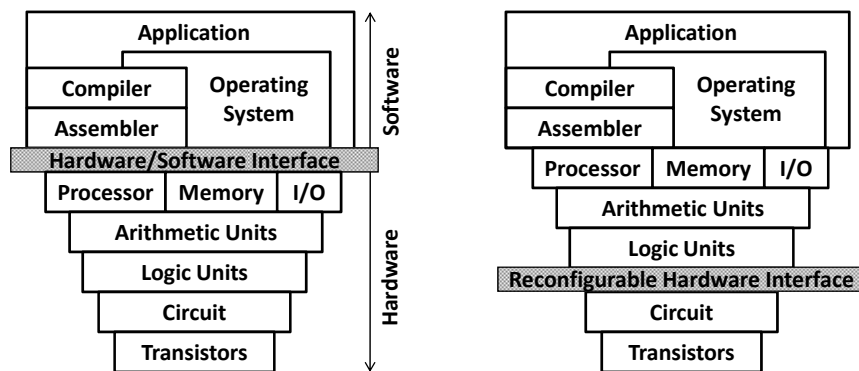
Application

Compiler

Operating System

Assembler

Software

Hardware/Software Interface

Processor | Memory | I/O

Arithmetic Units

Logic Units

Circuit

Transistors

Hardware

Application

Compiler

Operating System

Assembler

Processor | Memory | I/O

Arithmetic Units

Logic Units

Reconfigurable Hardware Interface

Circuit

Transistors